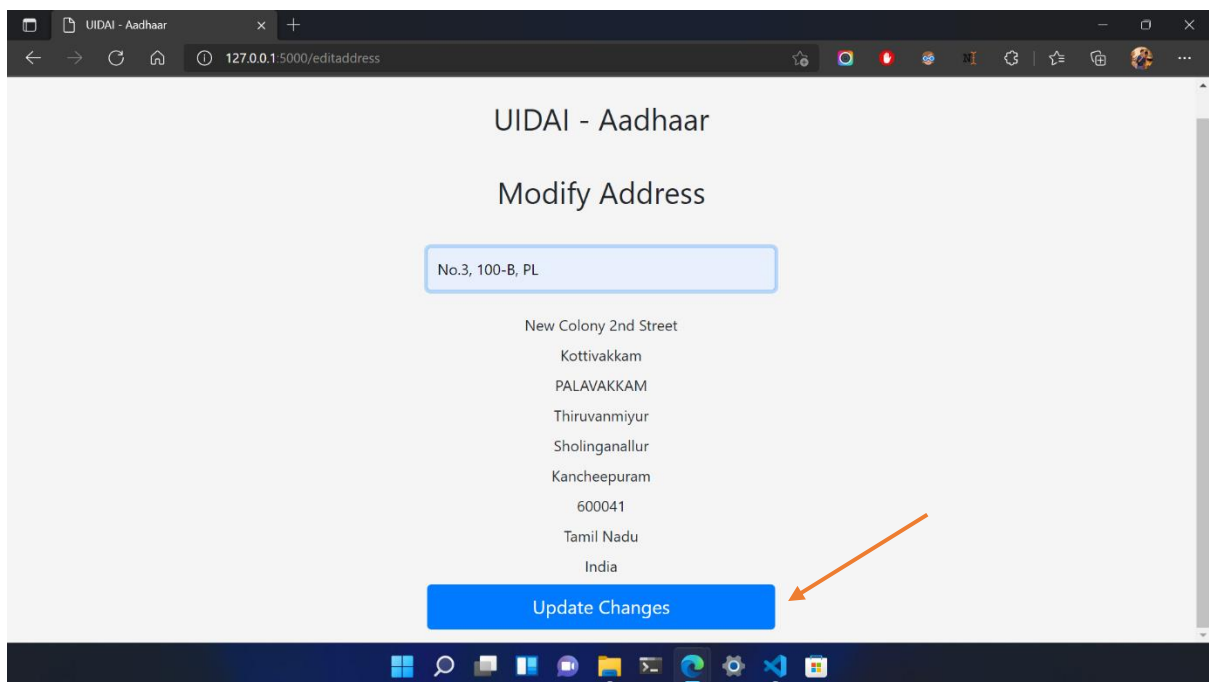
UIDAI - Aadhaar

127.0.0.1:5000/editaddress

UIDAI - Aadhaar

Modify Address

No.3, 100-B, PL

New Colony 2nd Street

Kottivakkam

PALAVAKKAM

Thiruvanmiyur

Sholinganallur

Kancheepuram

600041

Tamil Nadu

India

Update Changes